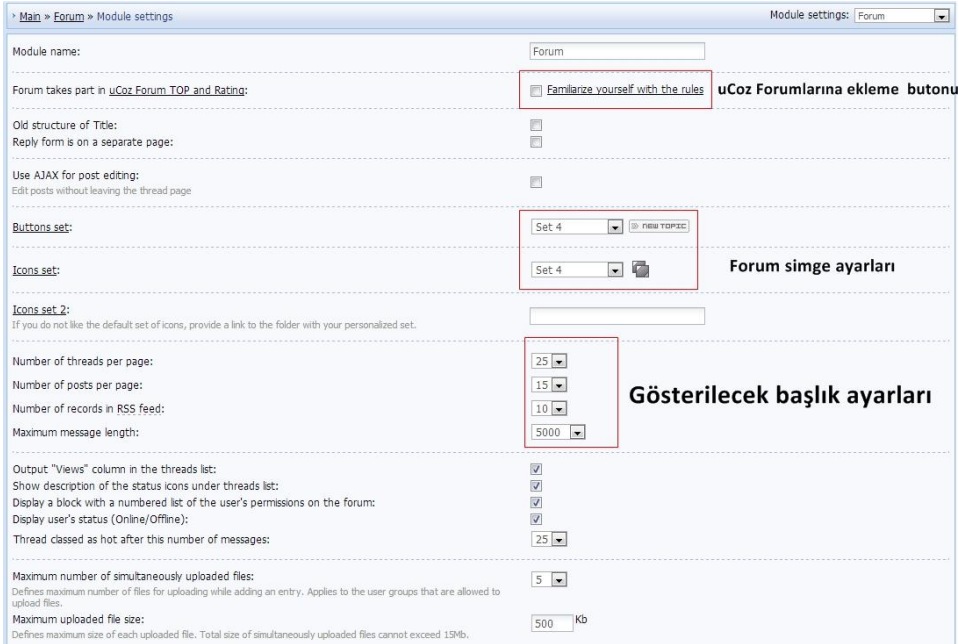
Main » Forum » Module settings

Module settings: Forum

Module name: Forum

Forum takes part in uCoz Forum TOP and Rating: Familiarize yourself with the rules

uCoz Forumlarına ekleme butonu

Old structure of Title:
Reply form is on a separate page:

Use AJAX for post editing:
Edit posts without leaving the thread page

Buttons set: Set 4 NEW TOPIC

Icons set: Set 4

Forum simge ayarları

Icons set 2:
If you do not like the default set of icons, provide a link to the folder with your personalized set.

Number of threads per page: 25
Number of posts per page: 15
Number of records in RSS feed: 10
Maximum message length: 5000

Gösterilecek başlık ayarları

Output "Views" column in the threads list:
Show description of the status icons under threads list:
Display a block with a numbered list of the user's permissions on the forum:
Display user's status (Online/Offline):
Thread classed as hot after this number of messages: 25

Maximum number of simultaneously uploaded files: 5
Defines maximum number of files for uploading while adding an entry. Applies to the user groups that are allowed to upload files.
Maximum uploaded file size: 500 Kb
Defines maximum size of each uploaded file. Total size of simultaneously uploaded files cannot exceed 15Mb.